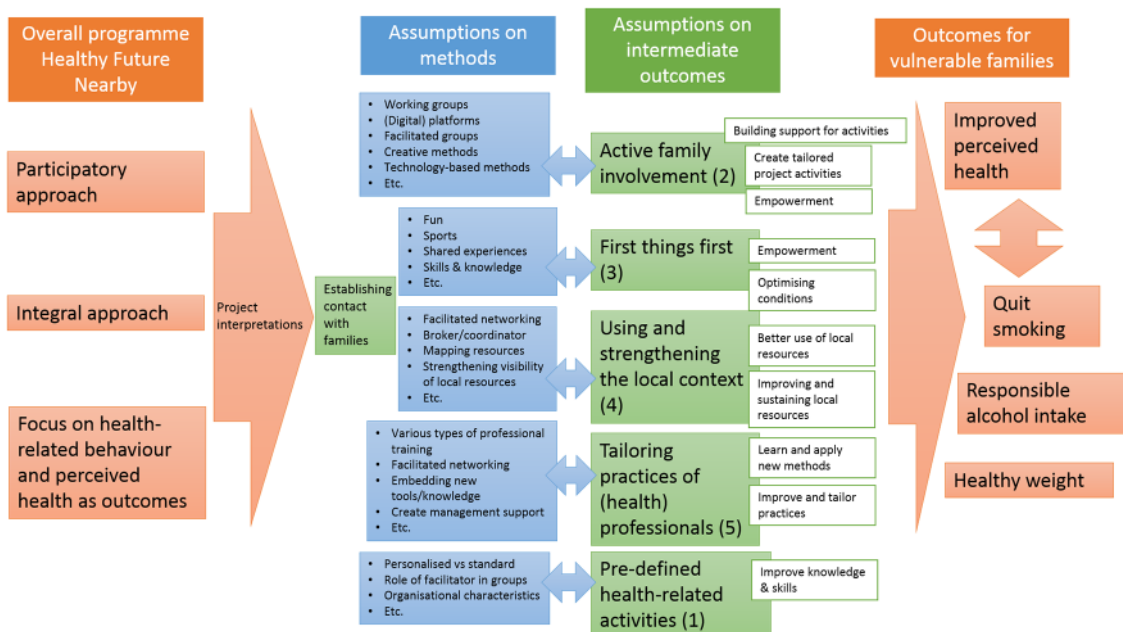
Overall programme Healthy Future Nearby

Assumptions on methods

Assumptions on intermediate outcomes

Outcomes for vulnerable families

Participatory approach

Integral approach

Focus on health-related behaviour and perceived health as outcomes

Project interpretations

Establishing contact with families

- Working groups
- (Digital) platforms
- Facilitated groups
- Creative methods
- Technology-based methods
- Etc.

Active family involvement (2)

Building support for activities

Create tailored project activities

Empowerment

- Fun
- Sports
- Shared experiences
- Skills & knowledge
- Etc.

First things first (3)

Empowerment

Optimising conditions

- Facilitated networking
- Broker/coordinator
- Mapping resources
- Strengthening visibility of local resources
- Etc.

Using and strengthening the local context (4)

Better use of local resources

Improving and sustaining local resources

- Various types of professional training
- Facilitated networking
- Embedding new tools/knowledge
- Create management support
- Etc.

Tailoring practices of (health) professionals (5)

Learn and apply new methods

Improve and tailor practices

- Personalised vs standard
- Role of facilitator in groups
- Organisational characteristics
- Etc.

Pre-defined health-related activities (1)

Improve knowledge & skills

Improved perceived health

Quit smoking

Responsible alcohol intake

Healthy weight